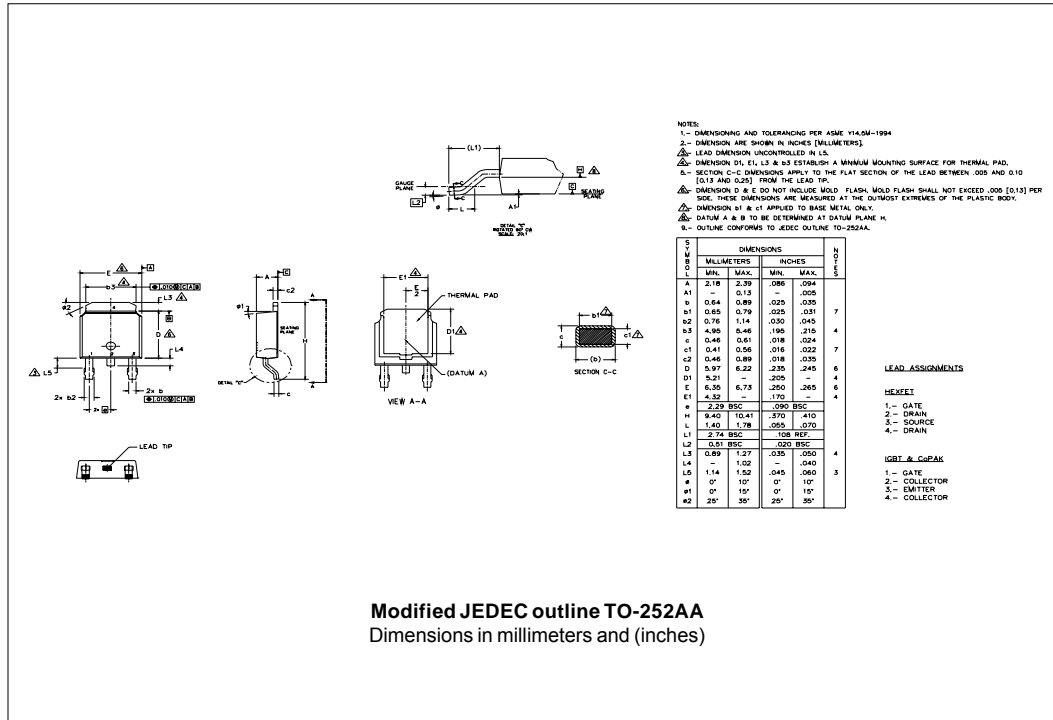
NOTES:
1.– DIMENSIONING AND TOLERANCING PER ASME Y14.5M–1994
2.– DIMENSION ARE SHOWN IN INCHES [MILLIMETERS].
3.– LEAD DIMENSION UNCONTROLLED IN L5.
4.– DIMENSION D1, E1, L3 & b3 ESTABLISH A MINIMUM MOUNTING SURFACE FOR THERMAL PAD.
5.– SECTION C–C DIMENSIONS APPLY TO THE FLAT SECTION OF THE LEAD BETWEEN .005 AND 0.10 [0.13 AND 0.25] FROM THE LEAD TIP.
6.– DIMENSION D & E DO NOT INCLUDE MOLD FLASH, MOLD FLASH SHALL NOT EXCEED .006 [0.13] PER SIDE. THESE DIMENSIONS ARE MEASURED AT THE OUTMOST EXTREMES OF THE PLASTIC BODY.
7.– DIMENSION b1 & c1 APPLIED TO BASE METAL ONLY.
8.– DATUM A & B TO BE DETERMINED AT DATUM PLANE H.
9.– OUTLINE CONFORMS TO JEDEC OUTLINE TO-252AA.

(L1)
GAUGE PLANE
L2
θ
C
L
A1
H
C
SEATING PLANE
DETAIL "C" ROTATED 90° CW SCALE: 20:1

E
A
b3
.010 C A B
L3
θ2
B
D
H
L4
L5
2x b2
2x b
.010 C A B
2x e

A
C
c2
θ1
SEATING PLANE
A
H
DETAIL "C"
c

E1
$\frac{E}{2}$
THERMAL PAD
D1
(DATUM A)
VIEW A–A

b1
c
c1
(b)
SECTION C–C

LEAD TIP

| SYMBOL | MILLIMETERS MIN. | MILLIMETERS MAX. | INCHES MIN. | INCHES MAX. | NOTES |
|---|---|---|---|---|---|
| A | 2.18 | 2.39 | .086 | .094 | |
| A1 | – | 0.13 | – | .005 | |
| b | 0.64 | 0.89 | .025 | .035 | |
| b1 | 0.65 | 0.79 | .025 | .031 | 7 |
| b2 | 0.76 | 1.14 | .030 | .045 | |
| b3 | 4.95 | 5.46 | .195 | .215 | 4 |
| c | 0.46 | 0.61 | .018 | .024 | |
| c1 | 0.41 | 0.56 | .016 | .022 | 7 |
| c2 | 0.46 | 0.89 | .018 | .035 | |
| D | 5.97 | 6.22 | .235 | .245 | 6 |
| D1 | 5.21 | – | .205 | – | 4 |
| E | 6.35 | 6.73 | .250 | .265 | 6 |
| E1 | 4.32 | – | .170 | – | 4 |
| e | 2.29 BSC | | .090 BSC | | |
| H | 9.40 | 10.41 | .370 | .410 | |
| L | 1.40 | 1.78 | .055 | .070 | |
| L1 | 2.74 BSC | | .108 REF. | | |
| L2 | 0.51 BSC | | .020 BSC | | |
| L3 | 0.89 | 1.27 | .035 | .050 | 4 |
| L4 | – | 1.02 | – | .040 | |
| L5 | 1.14 | 1.52 | .045 | .060 | 3 |
| θ | 0° | 10° | 0° | 10° | |
| θ1 | 0° | 15° | 0° | 15° | |
| θ2 | 25° | 35° | 25° | 35° | |

LEAD ASSIGNMENTS

HEXFET
1.– GATE
2.– DRAIN
3.– SOURCE
4.– DRAIN

IGBT & CoPAK
1.– GATE
2.– COLLECTOR
3.– EMITTER
4.– COLLECTOR

Modified JEDEC outline TO-252AA
Dimensions in millimeters and (inches)